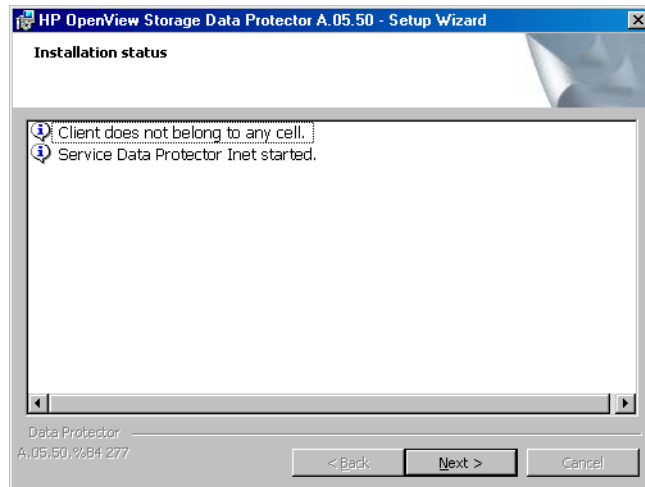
HP OpenView Storage Data Protector A.05.50 - Setup Wizard

Installation status

Client does not belong to any cell.
Service Data Protector Inet started.

Data Protector
A.05.50.%84 277

< Back
Next >
Cancel